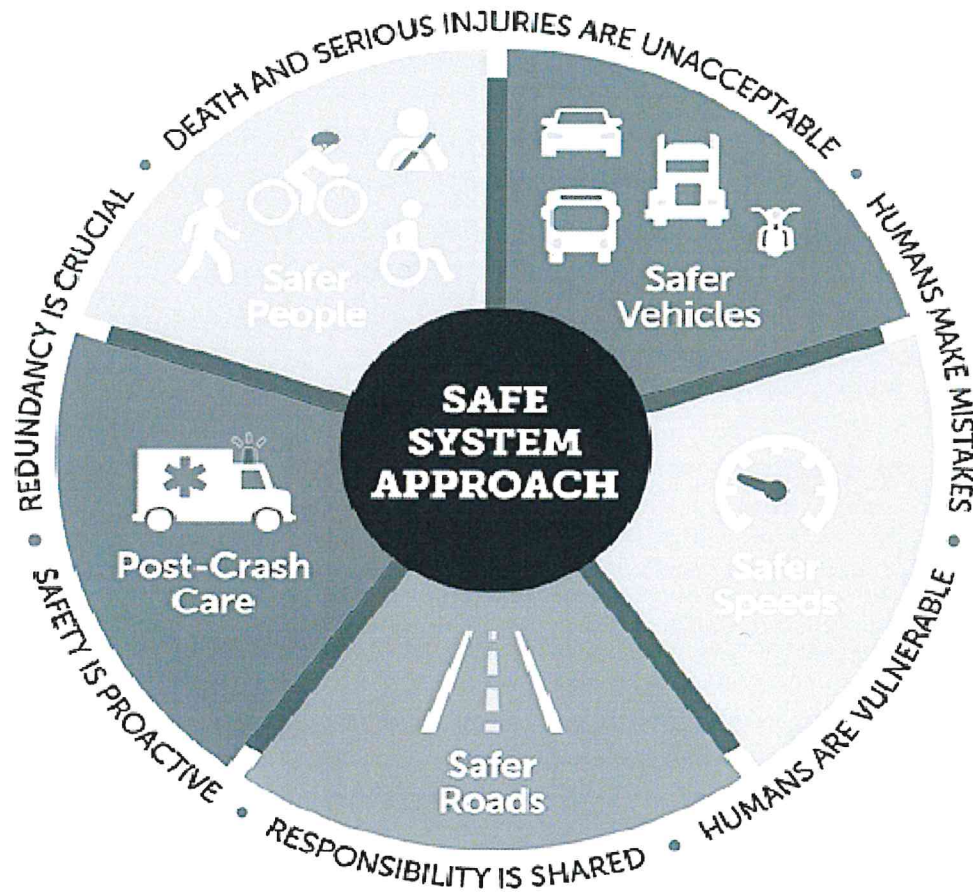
DEATH AND SERIOUS INJURIES ARE UNACCEPTABLE • HUMANS MAKE MISTAKES • HUMANS ARE VULNERABLE • RESPONSIBILITY IS SHARED • SAFETY IS PROACTIVE • REDUNDANCY IS CRUCIAL •

Safer People

Safer Vehicles

SAFE SYSTEM APPROACH

Safer Speeds

Safer Roads

Post-Crash Care